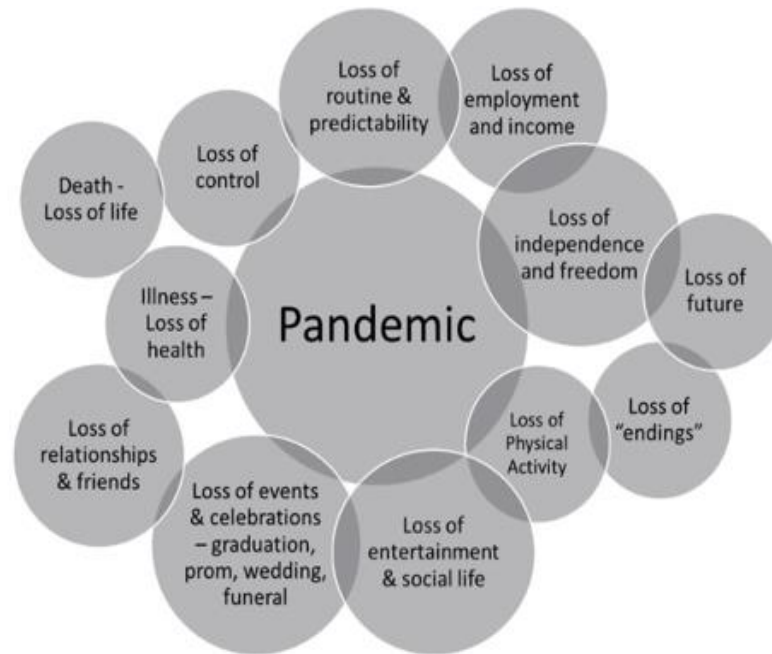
Pandemic

Loss of routine & predictability

Loss of employment and income

Loss of control

Death - Loss of life

Loss of independence and freedom

Loss of future

Illness – Loss of health

Loss of "endings"

Loss of Physical Activity

Loss of relationships & friends

Loss of events & celebrations – graduation, prom, wedding, funeral

Loss of entertainment & social life